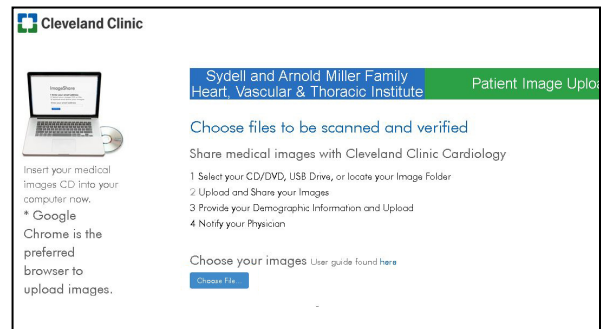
Cleveland Clinic

ImageShare

Insert your medical images CD into your computer now.
* Google Chrome is the preferred browser to upload images.

Sydell and Arnold Miller Family Heart, Vascular & Thoracic Institute

Patient Image Uploa

Choose files to be scanned and verified

Share medical images with Cleveland Clinic Cardiology

1 Select your CD/DVD, USB Drive, or locate your Image Folder
2 Upload and Share your Images
3 Provide your Demographic Information and Upload
4 Notify your Physician

Choose your images User guide found here

Choose File